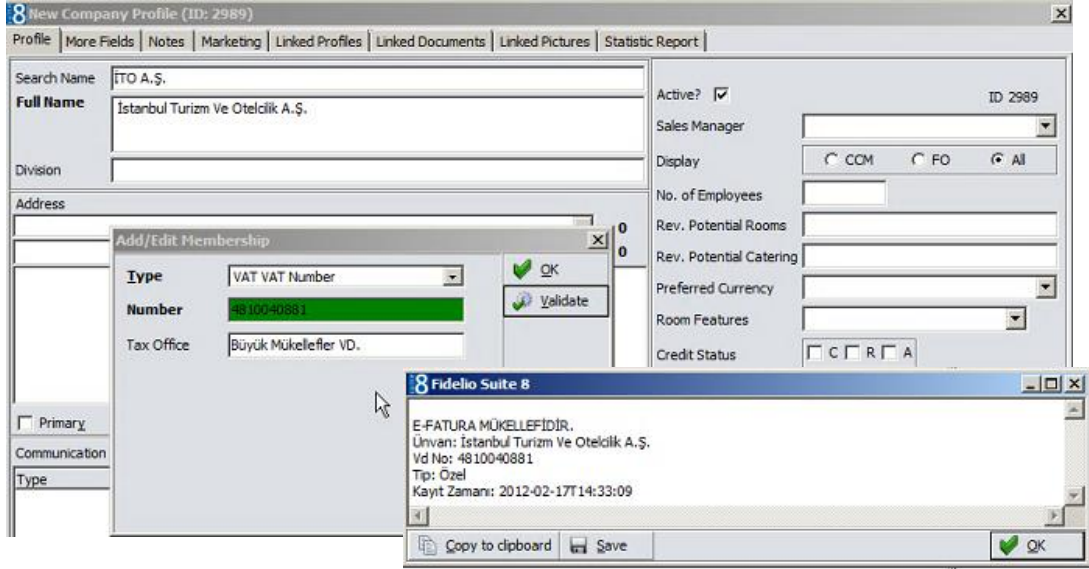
8 New Company Profile (ID: 2989)

Profile | More Fields | Notes | Marketing | Linked Profiles | Linked Documents | Linked Pictures | Statistic Report

Search Name İTO A.Ş.
Full Name İstanbul Turizm Ve Otelcilik A.Ş.
Division

Address

0
0

Primary
Communication
Type

Active? ☑ ID 2989
Sales Manager
Display CCM FO All
No. of Employees
Rev. Potential Rooms
Rev. Potential Catering
Preferred Currency
Room Features
Credit Status C R A

Add/Edit Membership
Type VAT VAT Number
Number 4810040881
Tax Office Büyük Mükellefler VD.
OK
Validate

8 Fidelio Suite 8
E-FATURA MÜKELLEFİDİR.
Ünvan: İstanbul Turizm Ve Otelcilik A.Ş.
Vd No: 4810040881
Tip: Özel
Kayıt Zamanı: 2012-02-17T14:33:09

Copy to clipboard Save OK